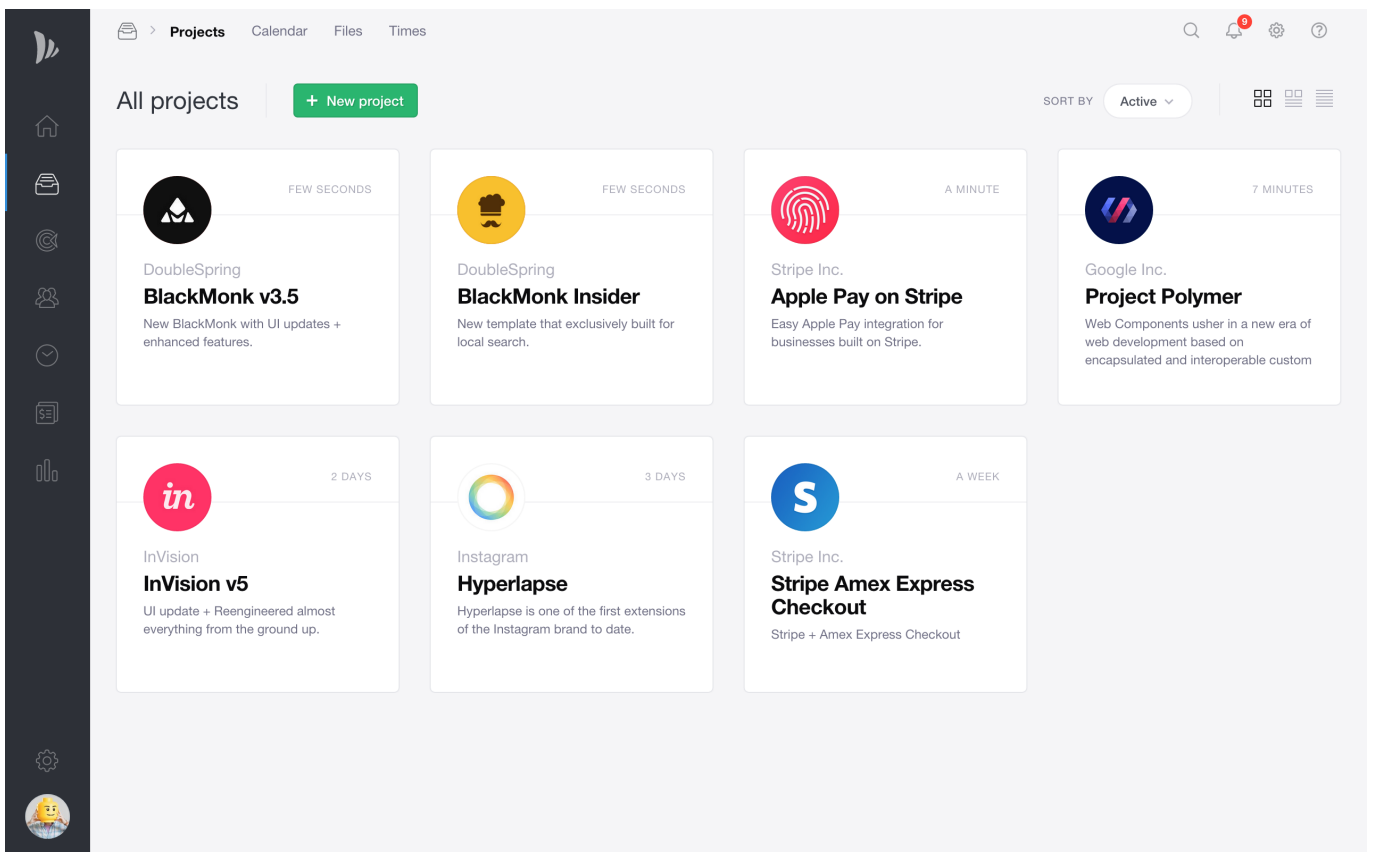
Projects Calendar Files Times

9

All projects

+ New project

SORT BY Active

FEW SECONDS

DoubleSpring

BlackMonk v3.5

New BlackMonk with UI updates + enhanced features.

FEW SECONDS

DoubleSpring

BlackMonk Insider

New template that exclusively built for local search.

A MINUTE

Stripe Inc.

Apple Pay on Stripe

Easy Apple Pay integration for businesses built on Stripe.

7 MINUTES

Google Inc.

Project Polymer

Web Components usher in a new era of web development based on encapsulated and interoperable custom

2 DAYS

InVision

InVision v5

UI update + Reengineered almost everything from the ground up.

3 DAYS

Instagram

Hyperlapse

Hyperlapse is one of the first extensions of the Instagram brand to date.

A WEEK

Stripe Inc.

Stripe Amex Express Checkout

Stripe + Amex Express Checkout